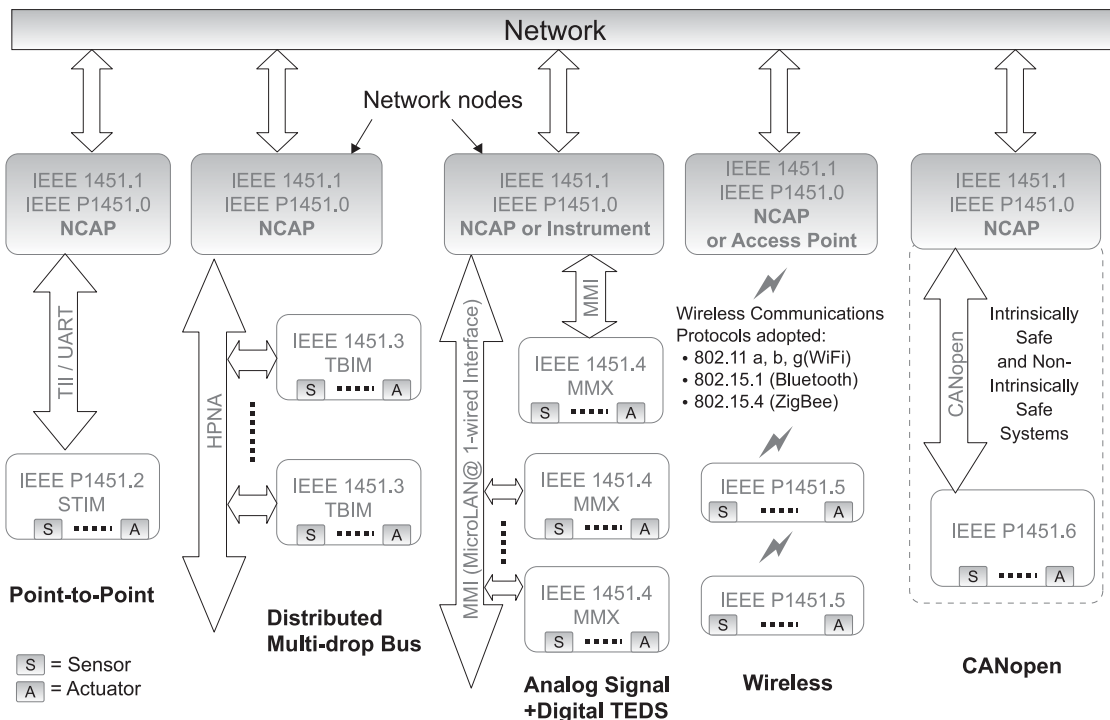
Network

Network nodes

IEEE 1451.1
IEEE P1451.0
NCAP

IEEE 1451.1
IEEE P1451.0
NCAP

IEEE 1451.1
IEEE P1451.0
NCAP or Instrument

IEEE 1451.1
IEEE P1451.0
NCAP
or Access Point

IEEE 1451.1
IEEE P1451.0
NCAP

TII / UART

IEEE P1451.2
STIM
S A

Point-to-Point

HPNA

IEEE 1451.3
TBIM
S A

IEEE 1451.3
TBIM
S A

Distributed
Multi-drop Bus

MMI (MicroLAN@ 1-wired Interface)

MMI

IEEE 1451.4
MMX
S A

IEEE 1451.4
MMX
S A

IEEE 1451.4
MMX
S A

Analog Signal
+Digital TEDS

Wireless Communications
Protocols adopted:
• 802.11 a, b, g(WiFi)
• 802.15.1 (Bluetooth)
• 802.15.4 (ZigBee)

IEEE P1451.5
S A

IEEE P1451.5
S A

Wireless

CANopen

Intrinsically
Safe
and Non-
Intrinsically
Safe
Systems

IEEE P1451.6
S A

CANopen

S = Sensor
A = Actuator